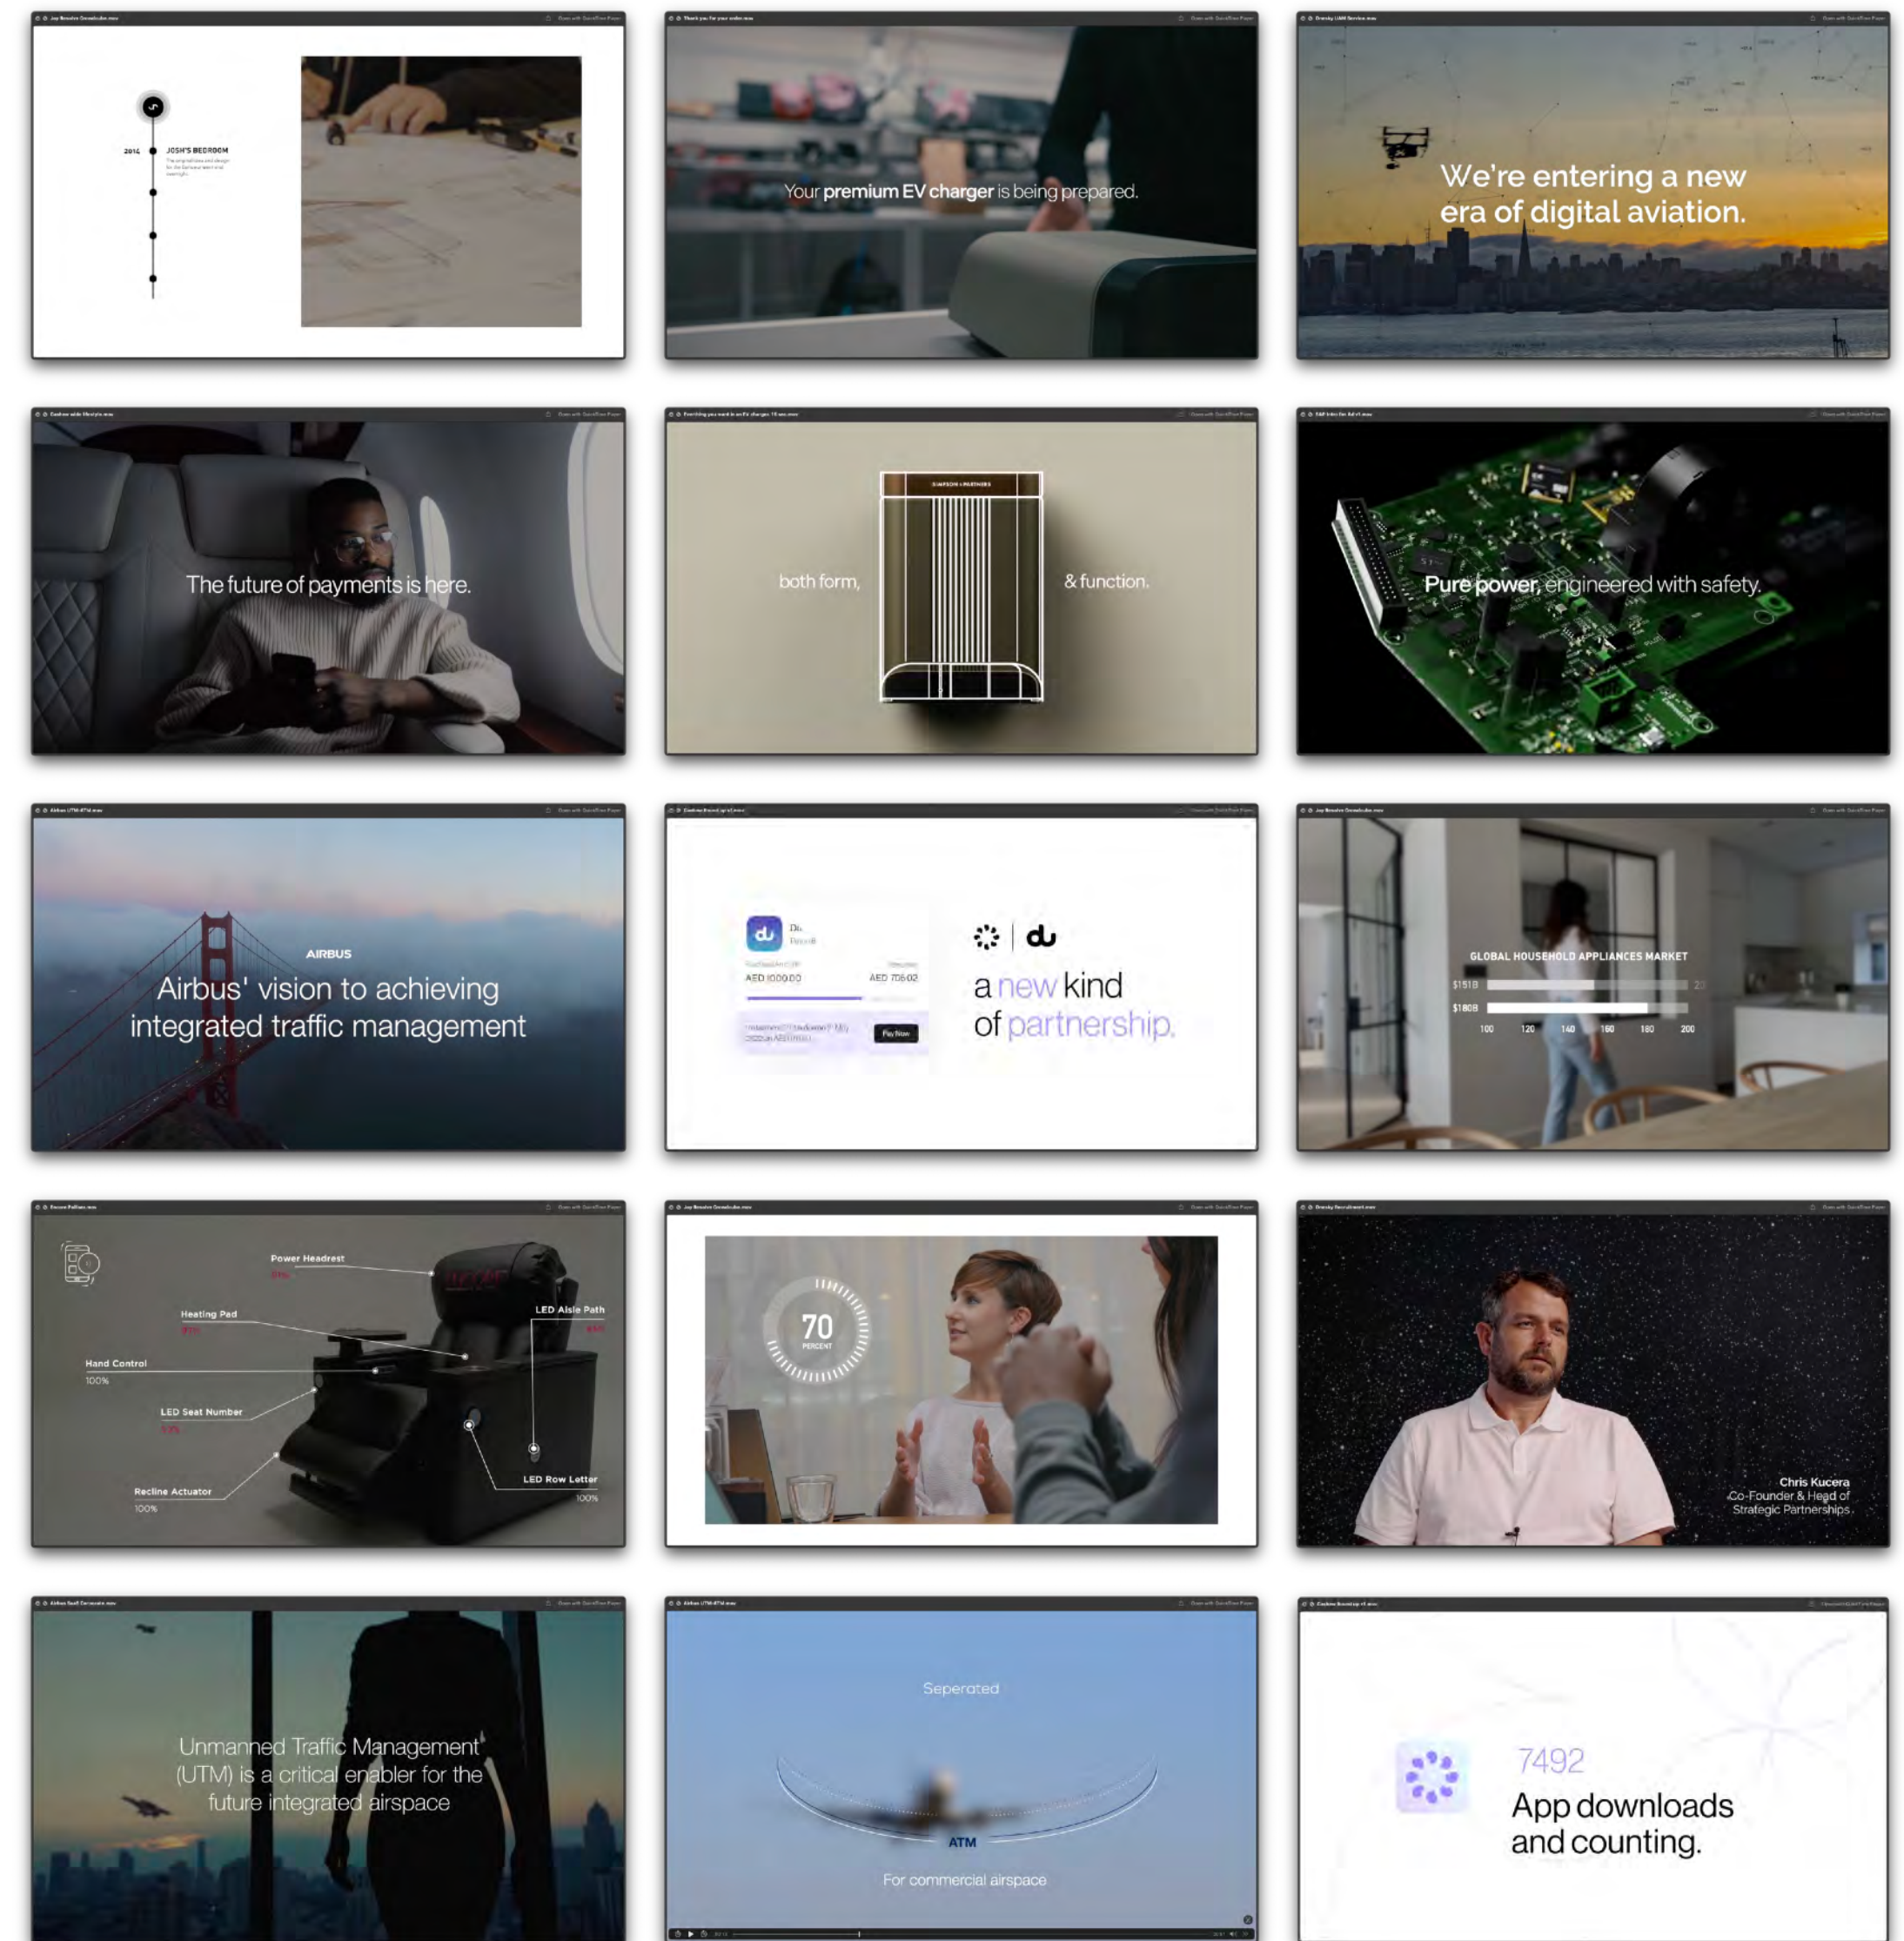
2016 JOSH'S BEDROOM

Your premium EV charger is being prepared.

We're entering a new era of digital aviation.

The future of payments is here.

both form, SIMPSON + PARTNERS & function.

Pure power, engineered with safety.

AIRBUS
Airbus' vision to achieving integrated traffic management

du
AED 1000.00
AED 706.02
Pay Now

a new kind of partnership.

GLOBAL HOUSEHOLD APPLIANCES MARKET
$151B
$180B
100 120 140 160 180 200

Power Headrest
Heating Pad
LED Aisle Path
Hand Control
100%
LED Seat Number
Recline Actuator
100%
LED Row Letter
100%

70
PERCENT

Chris Kucera
Co-Founder & Head of Strategic Partnerships

Unmanned Traffic Management (UTM) is a critical enabler for the future integrated airspace

Seperated
ATM
For commercial airspace

7492
App downloads and counting.